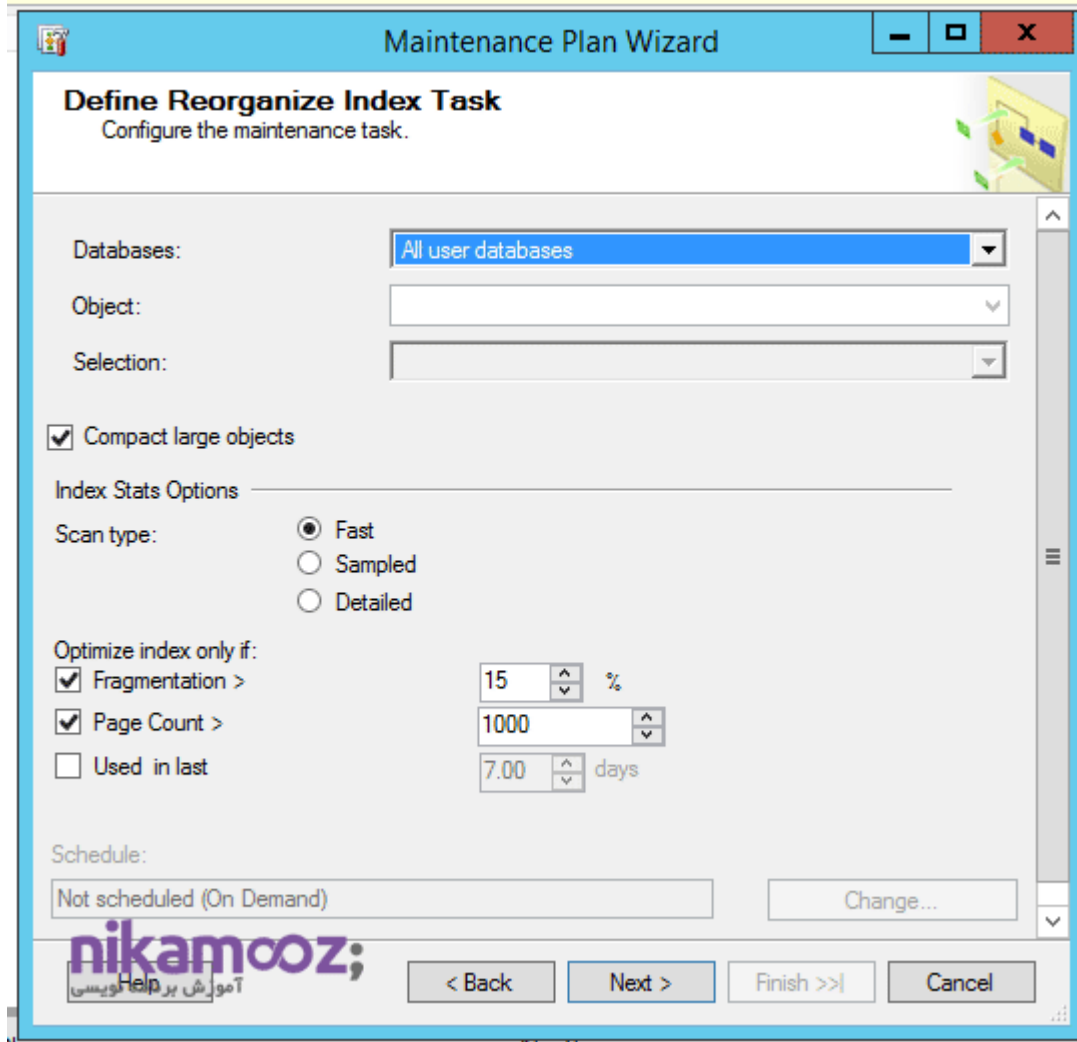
Maintenance Plan Wizard

Define Reorganize Index Task
Configure the maintenance task.

Databases: All user databases

Object:

Selection:

Compact large objects

Index Stats Options

Scan type:
Fast
Sampled
Detailed

Optimize index only if:
Fragmentation > 15 %
Page Count > 1000
Used in last 7.00 days

Schedule:
Not scheduled (On Demand)
Change...

nikamooz;
آموزش برنامه نویسی

Help
< Back
Next >
Finish >>|
Cancel